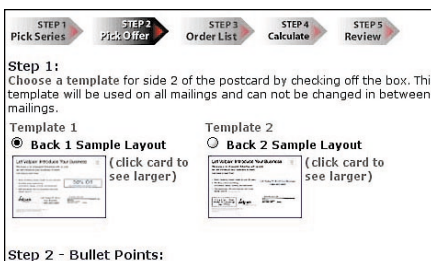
STEP 1 Pick Series

STEP 2 Pick Offer

STEP 3 Order List

STEP 4 Calculate

STEP 5 Review

Step 1:

Choose a template for side 2 of the postcard by checking off the box. Thi template will be used on all mailings and can not be changed in between mailings.

Template 1

Back 1 Sample Layout

(click card to see larger)

Template 2

Back 2 Sample Layout

(click card to see larger)

Step 2 - Bullet Points: